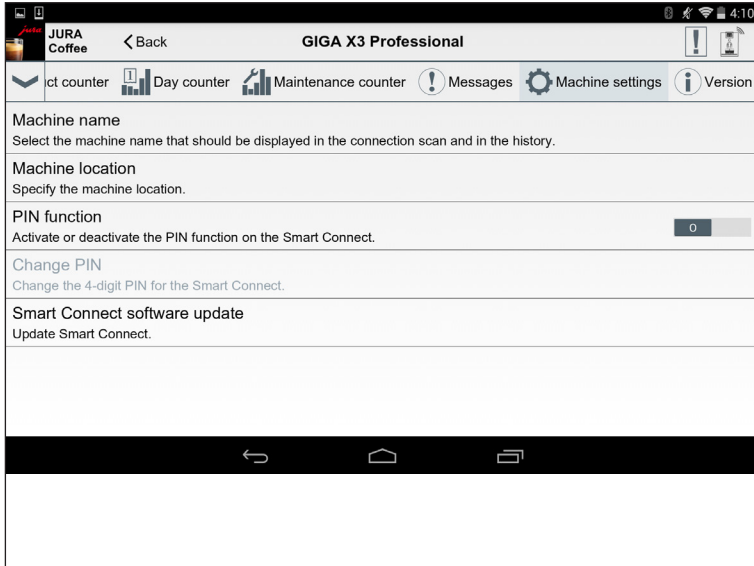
4:10

JURA Coffee

Back

GIGA X3 Professional

ct counter

Day counter

Maintenance counter

Messages

Machine settings

Version

Machine name
Select the machine name that should be displayed in the connection scan and in the history.

Machine location
Specify the machine location.

PIN function
Activate or deactivate the PIN function on the Smart Connect.

O

Change PIN
Change the 4-digit PIN for the Smart Connect.

Smart Connect software update
Update Smart Connect.